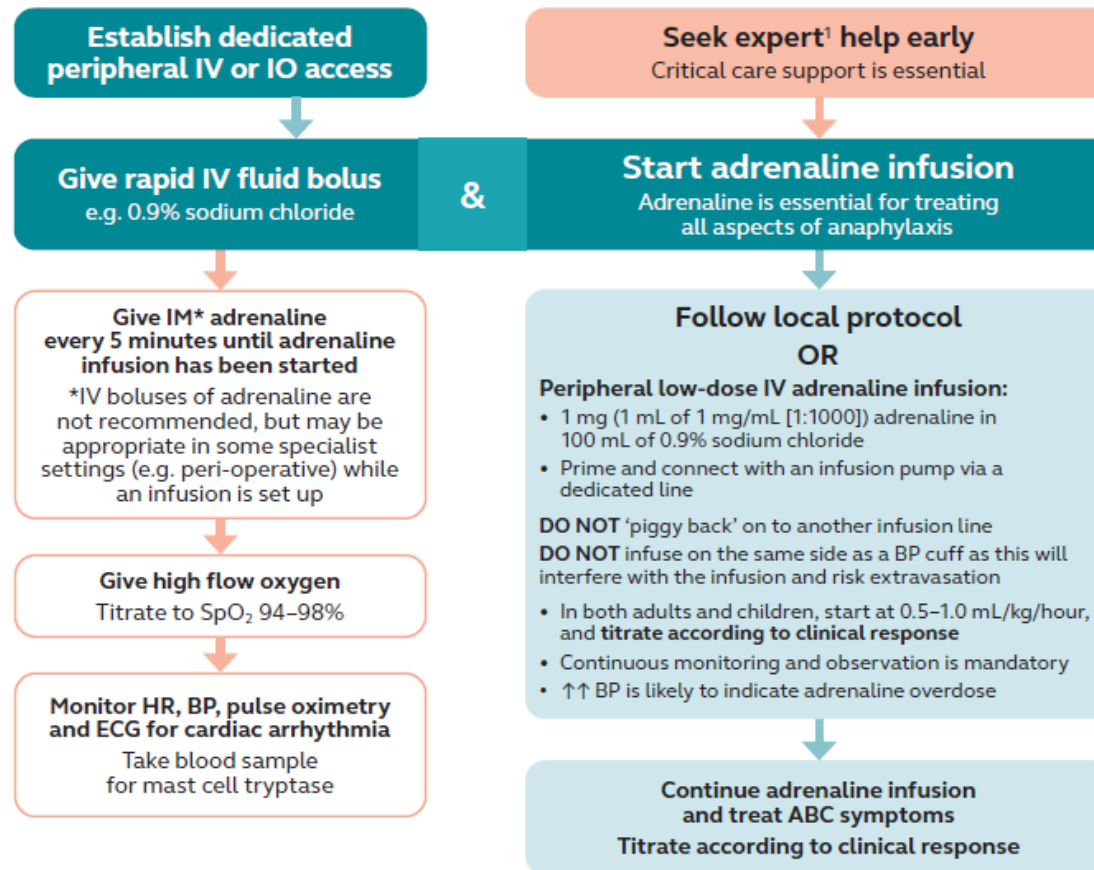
Establish dedicated peripheral IV or IO access

Seek expert$^1$ help early
Critical care support is essential

Give rapid IV fluid bolus
e.g. 0.9% sodium chloride

&

Start adrenaline infusion
Adrenaline is essential for treating all aspects of anaphylaxis

Give IM* adrenaline every 5 minutes until adrenaline infusion has been started
*IV boluses of adrenaline are not recommended, but may be appropriate in some specialist settings (e.g. peri-operative) while an infusion is set up

Give high flow oxygen
Titrate to $SpO_2$ 94–98%

Monitor HR, BP, pulse oximetry and ECG for cardiac arrhythmia
Take blood sample for mast cell tryptase

Follow local protocol
OR
Peripheral low-dose IV adrenaline infusion:
• 1 mg (1 mL of 1 mg/mL [1:1000]) adrenaline in 100 mL of 0.9% sodium chloride
• Prime and connect with an infusion pump via a dedicated line
DO NOT 'piggy back' on to another infusion line
DO NOT infuse on the same side as a BP cuff as this will interfere with the infusion and risk extravasation
• In both adults and children, start at 0.5–1.0 mL/kg/hour, and titrate according to clinical response
• Continuous monitoring and observation is mandatory
• ↑↑ BP is likely to indicate adrenaline overdose

Continue adrenaline infusion and treat ABC symptoms
Titrate according to clinical response